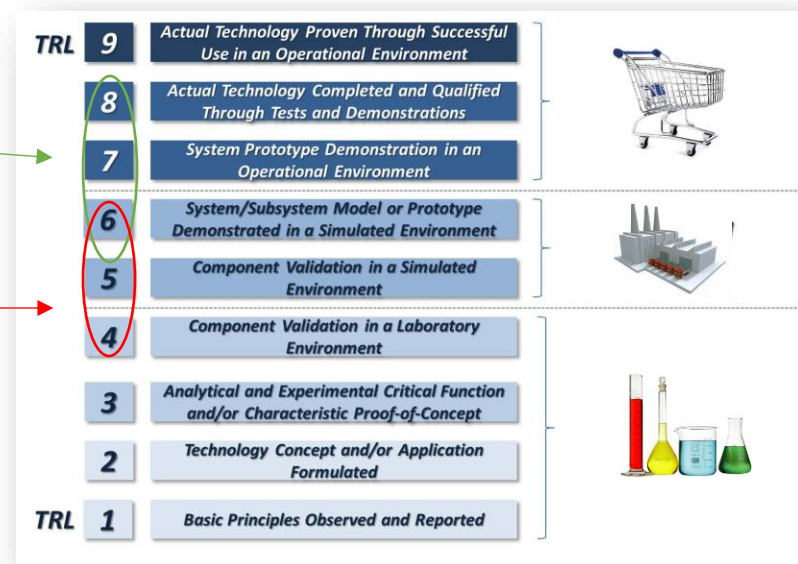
TRL 9 Actual Technology Proven Through Successful Use in an Operational Environment

8 Actual Technology Completed and Qualified Through Tests and Demonstrations

7 System Prototype Demonstration in an Operational Environment

6 System/Subsystem Model or Prototype Demonstrated in a Simulated Environment

5 Component Validation in a Simulated Environment

4 Component Validation in a Laboratory Environment

3 Analytical and Experimental Critical Function and/or Characteristic Proof-of-Concept

2 Technology Concept and/or Application Formulated

TRL 1 Basic Principles Observed and Reported